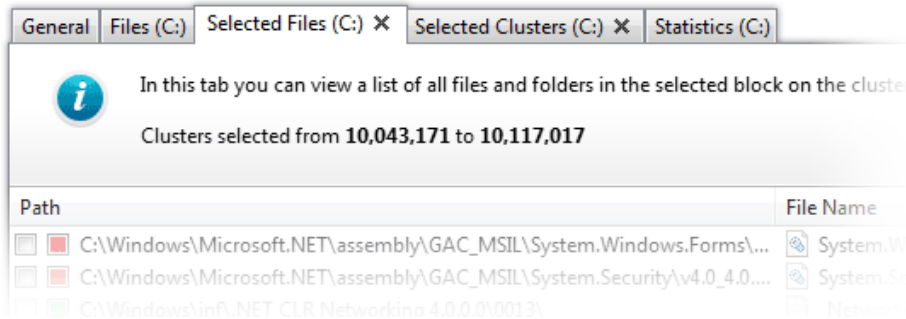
General | Files (C:) | Selected Files (C:) ✕ | Selected Clusters (C:) ✕ | Statistics (C:)

In this tab you can view a list of all files and folders in the selected block on the cluste

Clusters selected from **10,043,171** to **10,117,017**

Path | File Name

C:\Windows\Microsoft.NET\assembly\GAC_MSIL\System.Windows.Forms\... System.W

C:\Windows\Microsoft.NET\assembly\GAC_MSIL\System.Security\v4.0_4.0.... System.Se

C:\Windows\inf\.NET CLR Networking 4.0.0.0\0013\ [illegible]